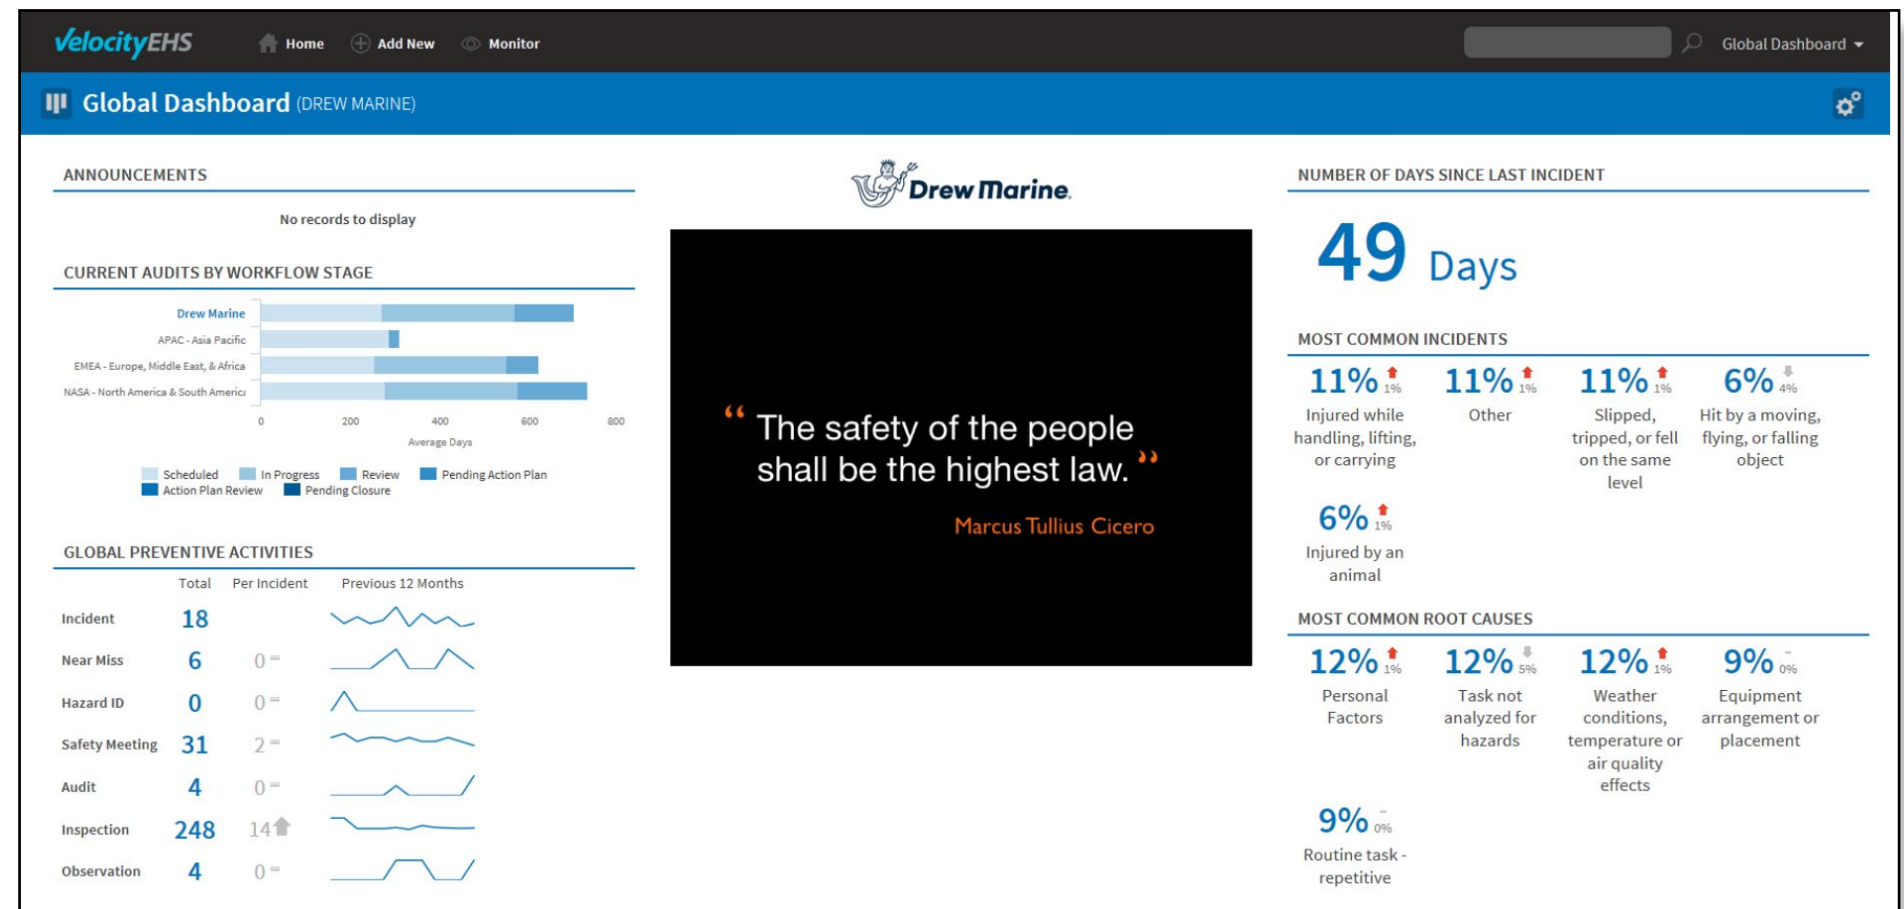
VelocityEHS Home Add New Monitor Global Dashboard

Global Dashboard (DREW MARINE)

ANNOUNCEMENTS

No records to display

CURRENT AUDITS BY WORKFLOW STAGE

Drew Marine
APAC - Asia Pacific
EMEA - Europe, Middle East, & Africa
NASA - North America & South Americ

0 200 400 600 800
Average Days

Scheduled In Progress Review Pending Action Plan
Action Plan Review Pending Closure

GLOBAL PREVENTIVE ACTIVITIES

| | Total | Per Incident | Previous 12 Months |
|---|---|---|---|
| Incident | 18 | | |
| Near Miss | 6 | 0 – | |
| Hazard ID | 0 | 0 – | |
| Safety Meeting | 31 | 2 – | |
| Audit | 4 | 0 – | |
| Inspection | 248 | 14 | |
| Observation | 4 | 0 – | |

Drew Marine.

“The safety of the people shall be the highest law.”

Marcus Tullius Cicero

NUMBER OF DAYS SINCE LAST INCIDENT

49 Days

MOST COMMON INCIDENTS

11% 1% Injured while handling, lifting, or carrying

11% 1% Other

11% 1% Slipped, tripped, or fell on the same level

6% 4% Hit by a moving, flying, or falling object

6% 1% Injured by an animal

MOST COMMON ROOT CAUSES

12% 1% Personal Factors

12% 5% Task not analyzed for hazards

12% 1% Weather conditions, temperature or air quality effects

9% 0% Equipment arrangement or placement

9% 0% Routine task - repetitive